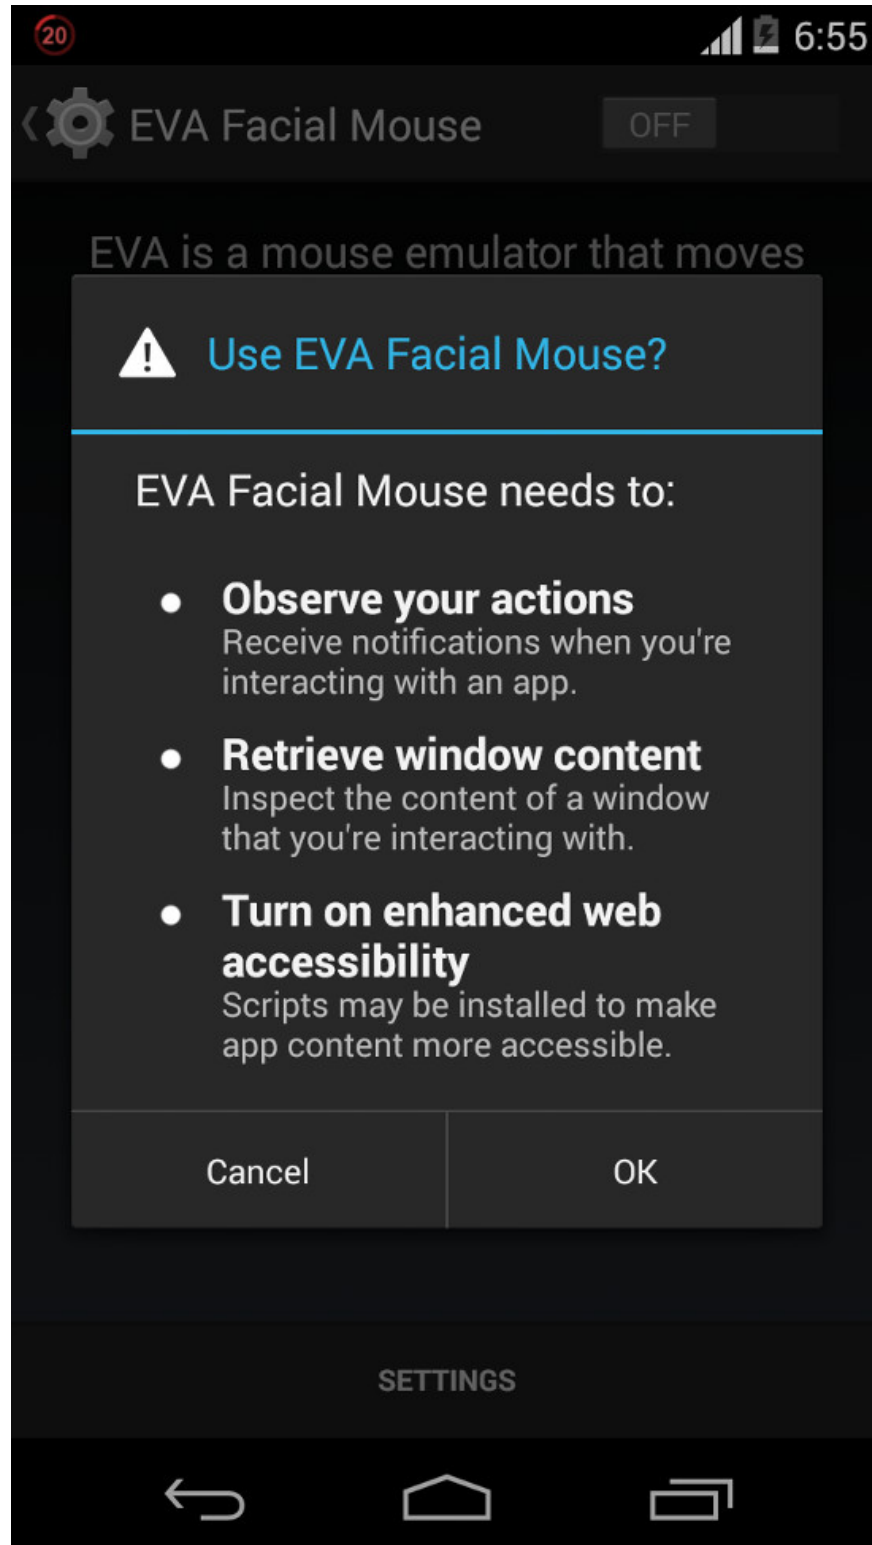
20

6:55

EVA Facial Mouse

OFF

EVA is a mouse emulator that moves

Use EVA Facial Mouse?

EVA Facial Mouse needs to:

- **Observe your actions**
Receive notifications when you're interacting with an app.

- **Retrieve window content**
Inspect the content of a window that you're interacting with.

- **Turn on enhanced web accessibility**
Scripts may be installed to make app content more accessible.

Cancel

OK

SETTINGS